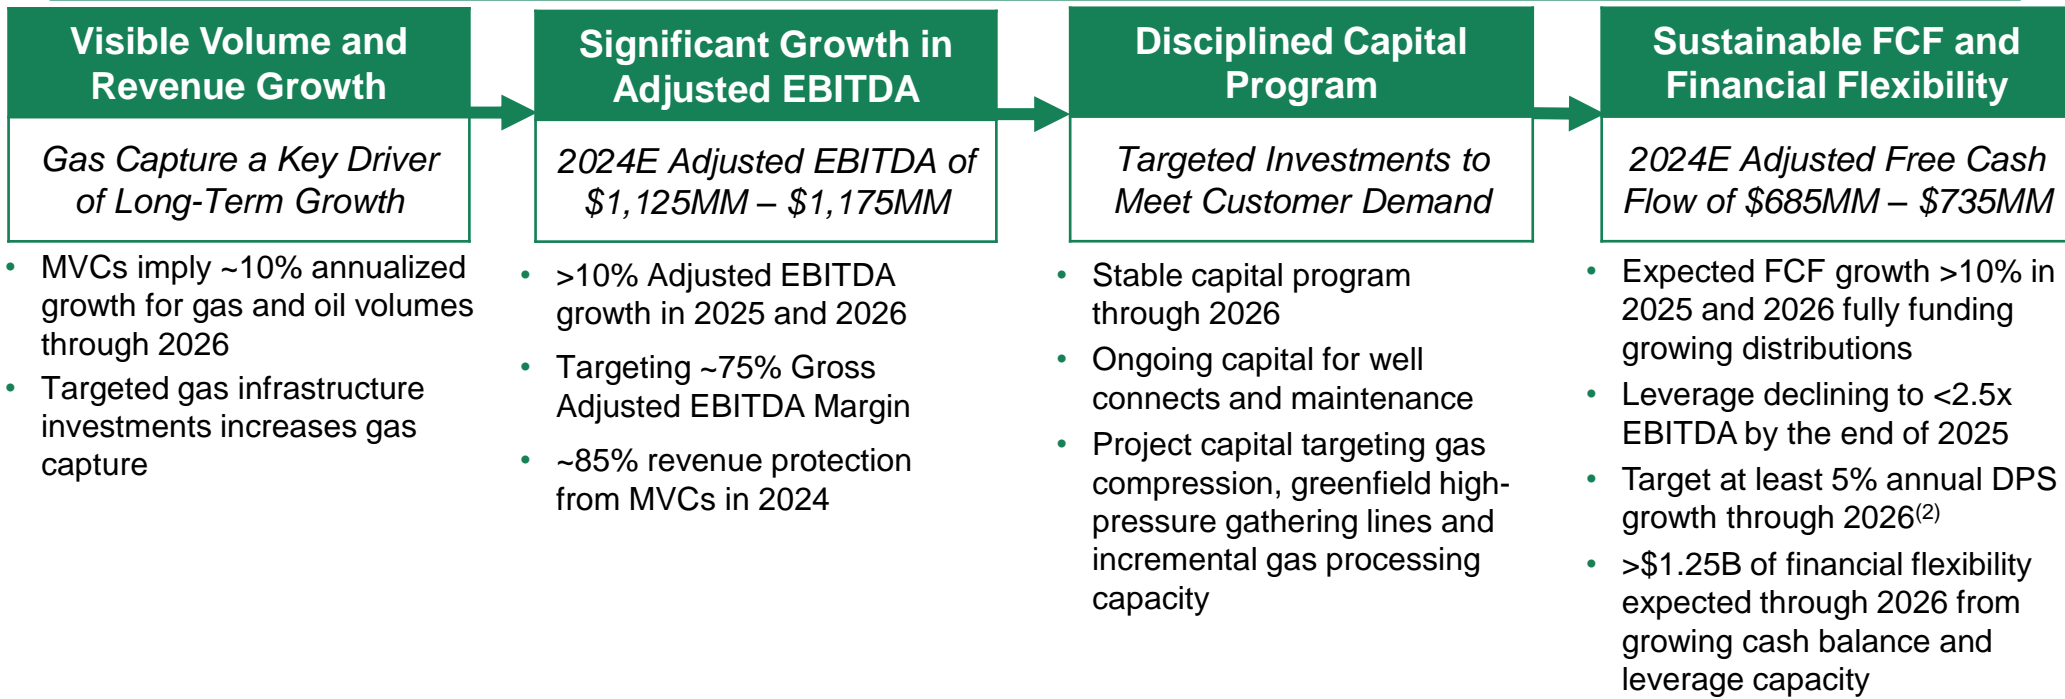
Visible Volume and Revenue Growth

Gas Capture a Key Driver of Long-Term Growth

• MVCs imply ~10% annualized growth for gas and oil volumes through 2026
• Targeted gas infrastructure investments increases gas capture

Significant Growth in Adjusted EBITDA

2024E Adjusted EBITDA of \$1,125MM – \$1,175MM

• >10% Adjusted EBITDA growth in 2025 and 2026
• Targeting ~75% Gross Adjusted EBITDA Margin
• ~85% revenue protection from MVCs in 2024

Disciplined Capital Program

Targeted Investments to Meet Customer Demand

• Stable capital program through 2026
• Ongoing capital for well connects and maintenance
• Project capital targeting gas compression, greenfield high-pressure gathering lines and incremental gas processing capacity

Sustainable FCF and Financial Flexibility

2024E Adjusted Free Cash Flow of \$685MM – \$735MM

• Expected FCF growth >10% in 2025 and 2026 fully funding growing distributions
• Leverage declining to <2.5x EBITDA by the end of 2025
• Target at least 5% annual DPS growth through 2026$^{(2)}$
• >\$1.25B of financial flexibility expected through 2026 from growing cash balance and leverage capacity